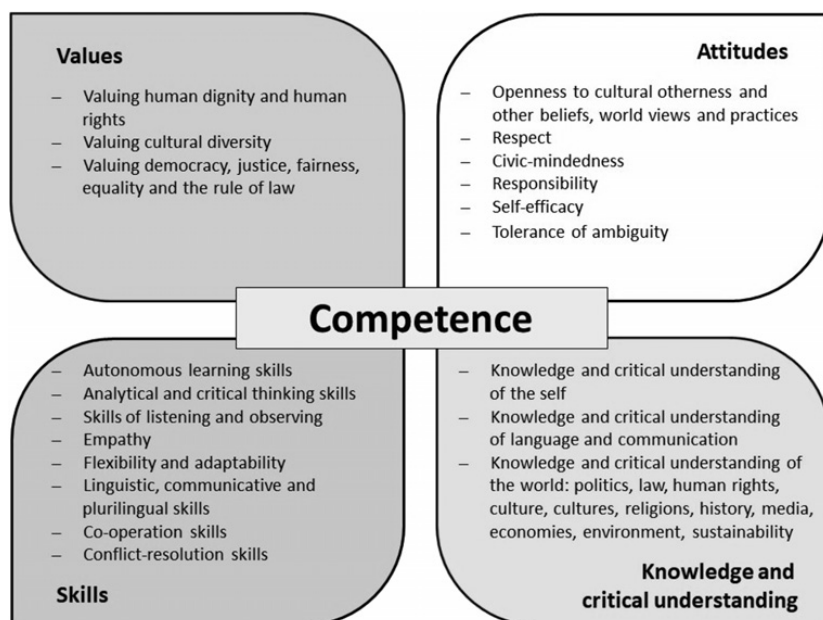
Values

– Valuing human dignity and human rights
– Valuing cultural diversity
– Valuing democracy, justice, fairness, equality and the rule of law

Attitudes

– Openness to cultural otherness and other beliefs, world views and practices
– Respect
– Civic-mindedness
– Responsibility
– Self-efficacy
– Tolerance of ambiguity

Competence

– Autonomous learning skills
– Analytical and critical thinking skills
– Skills of listening and observing
– Empathy
– Flexibility and adaptability
– Linguistic, communicative and plurilingual skills
– Co-operation skills
– Conflict-resolution skills

Skills

– Knowledge and critical understanding of the self
– Knowledge and critical understanding of language and communication
– Knowledge and critical understanding of the world: politics, law, human rights, culture, cultures, religions, history, media, economies, environment, sustainability

Knowledge and critical understanding